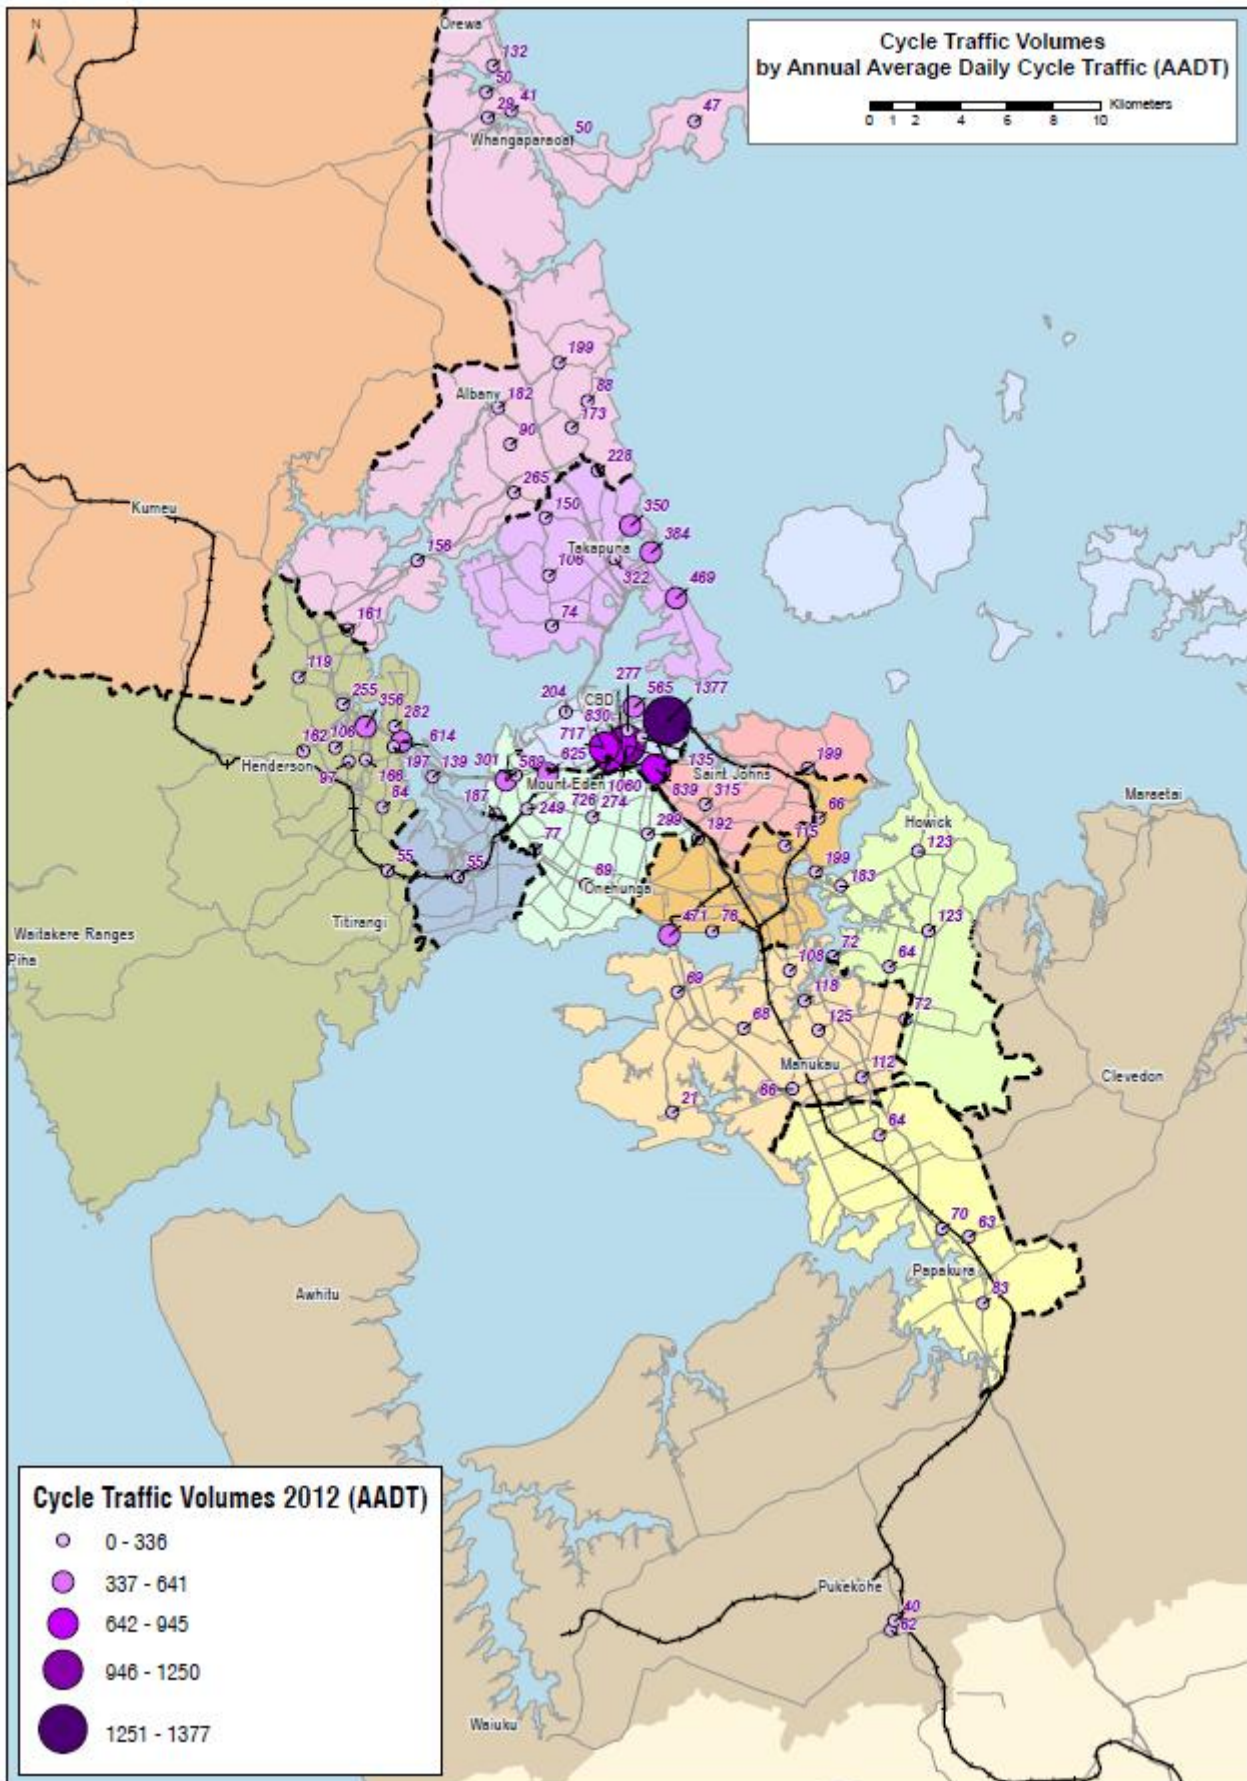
Cycle Traffic Volumes
by Annual Average Daily Cycle Traffic (AADT)

0 1 2 4 6 8 10 Kilometers

N

Orewa
132
50
41
29
47
50
Whangaparaoa

199
88
Albany 182
173
90
228
265
150
350
384
Takapuna
106
322
469
156
74
161
Kumeu

119
255
356
282
106
162
614
Henderson
197
139
97
166
84
301
187
204
CBD
830
277
565
1377
717
625
1060
589
Mount Eden
726
274
249
77
839
135
Saint Johns
315
199
299
192
66
115
Howick
123
199
183
55
55
Titirangi
69
Onehunga
471
78
123
72
108
64
69
118
72
68
125
Manukau
112
86
21
64
Maraetai
Clevedon
Waitakere Ranges
Piha
70
63
Papakura
83
Awhitu
Pukekohe
40
62
Waiuku

Cycle Traffic Volumes 2012 (AADT)
0 - 336
337 - 641
642 - 945
946 - 1250
1251 - 1377